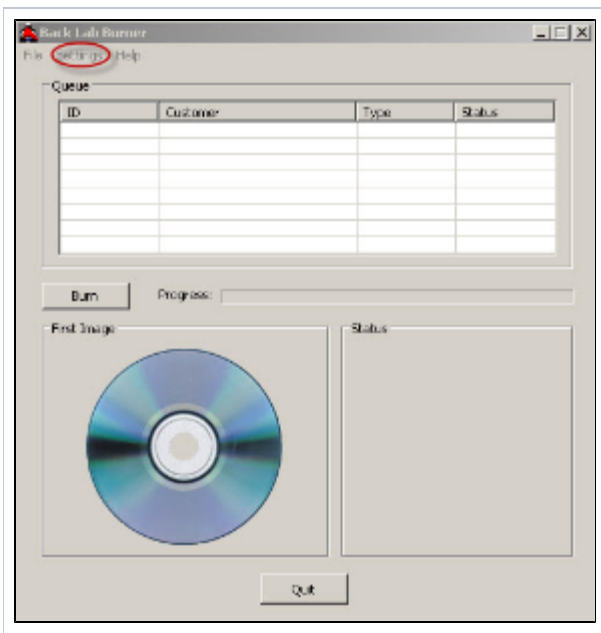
Back Lab Burner

File Settings Help

Queue

| ID | Customer | Type | Status |
|---|---|---|---|
| | | | |
| | | | |
| | | | |
| | | | |
| | | | |
| | | | |
| | | | |
| | | | |

Burn

Progress:

First Image

Status

Quit